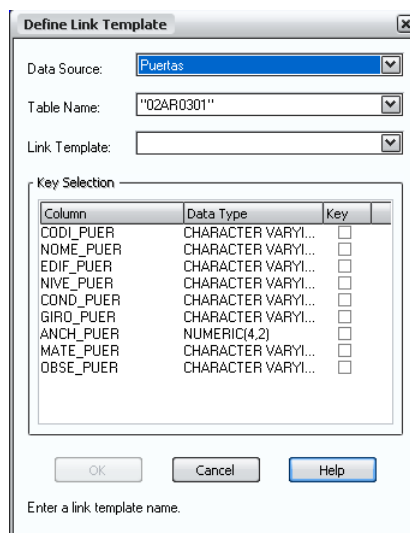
Define Link Template

Data Source: Puertas

Table Name: "02AR0301"

Link Template:

Key Selection

| Column | Data Type | Key |
|---|---|---|
| CODI_PUER | CHARACTER VARYI... | |
| NOME_PUER | CHARACTER VARYI... | |
| EDIF_PUER | CHARACTER VARYI... | |
| NIVE_PUER | CHARACTER VARYI... | |
| COND_PUER | CHARACTER VARYI... | |
| GIRO_PUER | CHARACTER VARYI... | |
| ANCH_PUER | NUMERIC(4,2) | |
| MATE_PUER | CHARACTER VARYI... | |
| OBSE_PUER | CHARACTER VARYI... | |

OK Cancel Help

Enter a link template name.